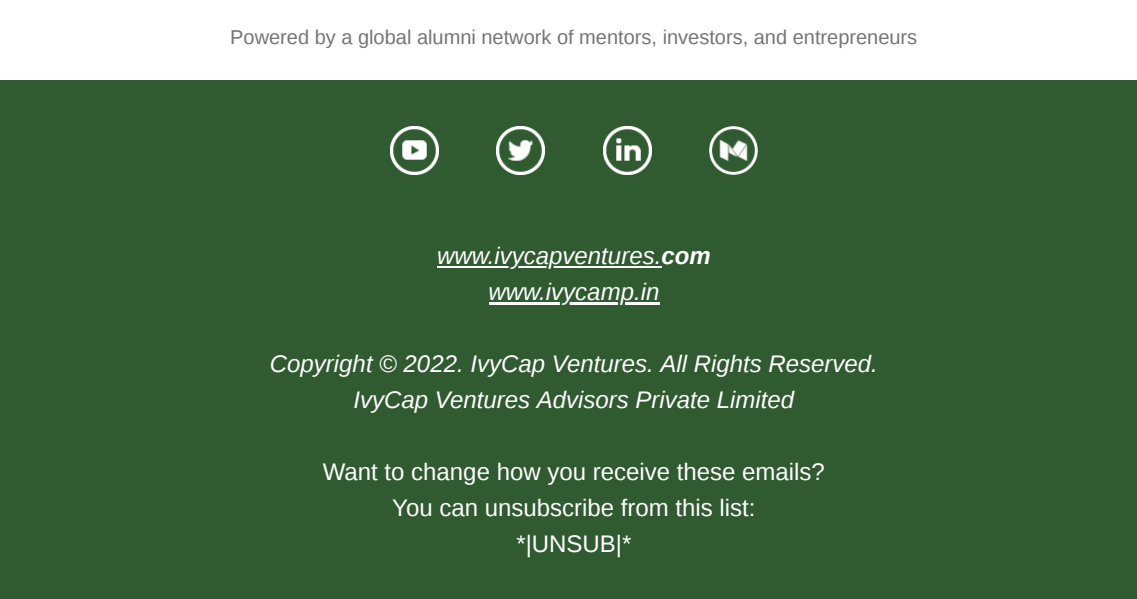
Powered by a global alumni network of mentors, investors, and entrepreneurs

www.ivycapventures.com
www.ivycamp.in

Copyright © 2022. IvyCap Ventures. All Rights Reserved.
IvyCap Ventures Advisors Private Limited

Want to change how you receive these emails?
You can unsubscribe from this list:
*|UNSUB|*